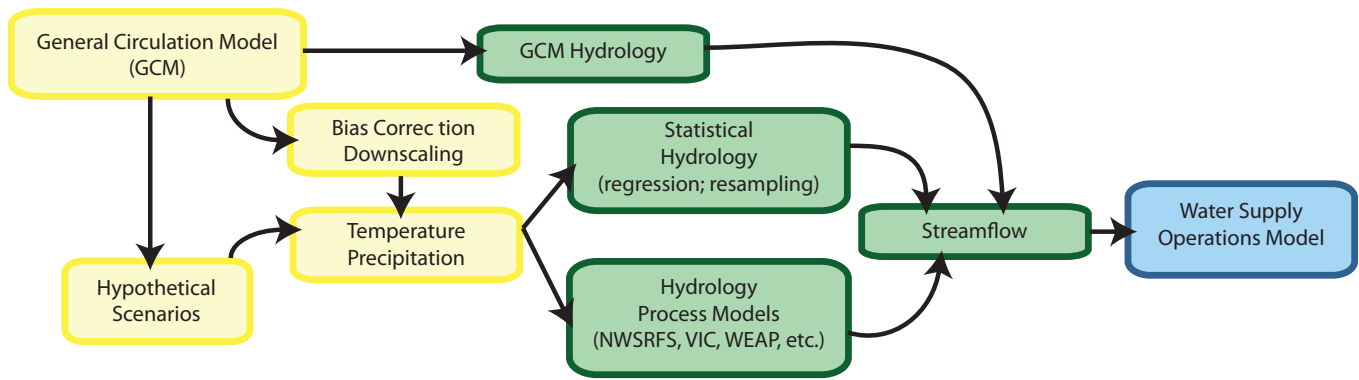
General Circulation Model (GCM)

GCM Hydrology

Bias Correc tion Downscaling

Statistical Hydrology (regression; resampling)

Temperature Precipitation

Streamflow

Water Supply Operations Model

Hypothetical Scenarios

Hydrology Process Models (NWSRFS, VIC, WEAP, etc.)